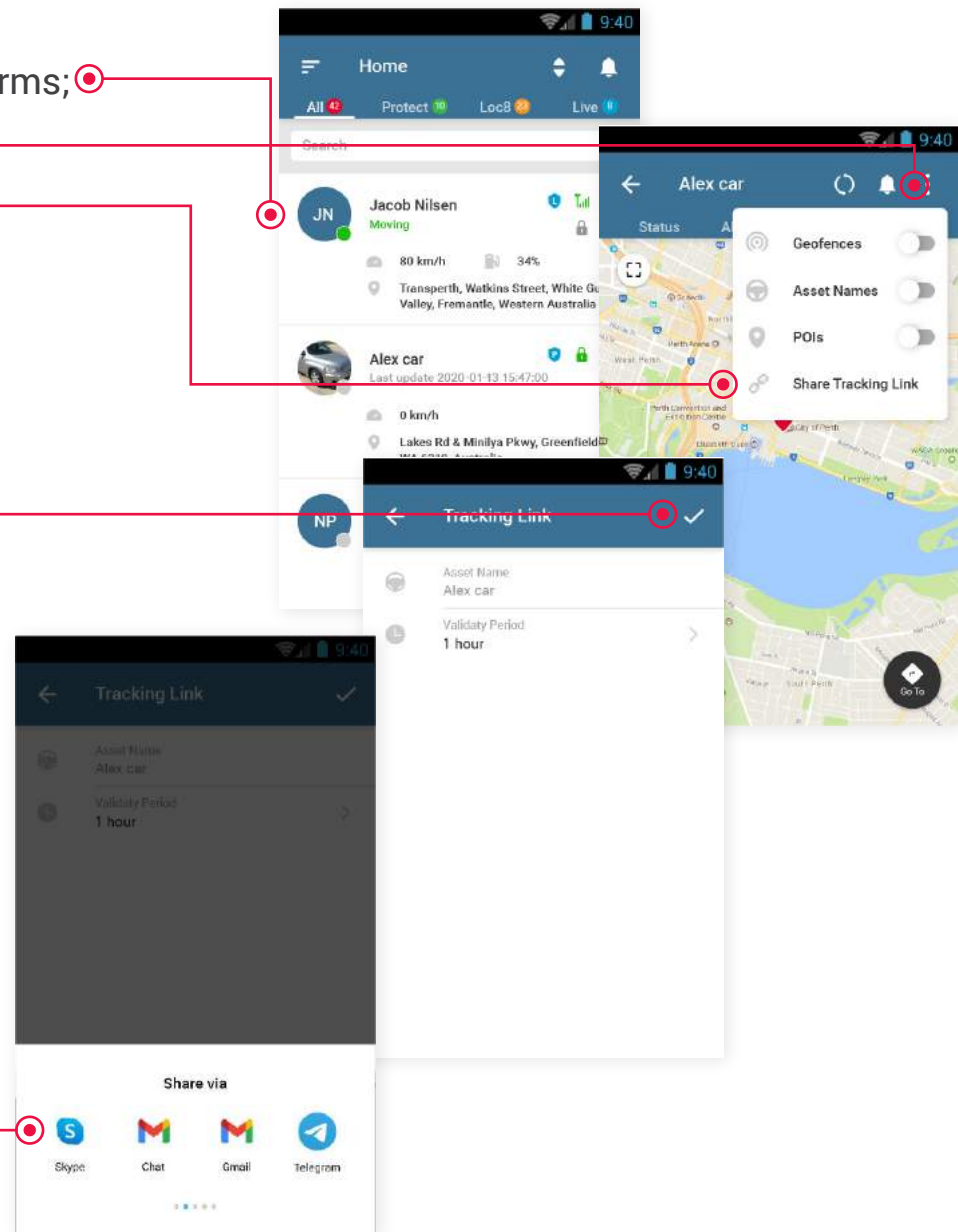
rms;

9:40

Home

All 42 Protect 10 Loc8 23 Live 8

Search

JN

Jacob Nilsen
Moving

80 km/h 34%

Transperth, Watkins Street, White Gu
Valley, Fremantle, Western Australia

Alex car
Last update 2020-01-13 15:47:00

0 km/h

Lakes Rd & Minilya Pkwy, Greenfield

NP

9:40

Alex car

Status A

Geofences

Asset Names

POIs

Share Tracking Link

Go To

9:40

Tracking Link

Asset Name
Alex car

Validaty Period
1 hour

9:40

Tracking Link

Asset Name
Alex car

Validaty Period
1 hour

Share via

Skype Chat Gmail Telegram